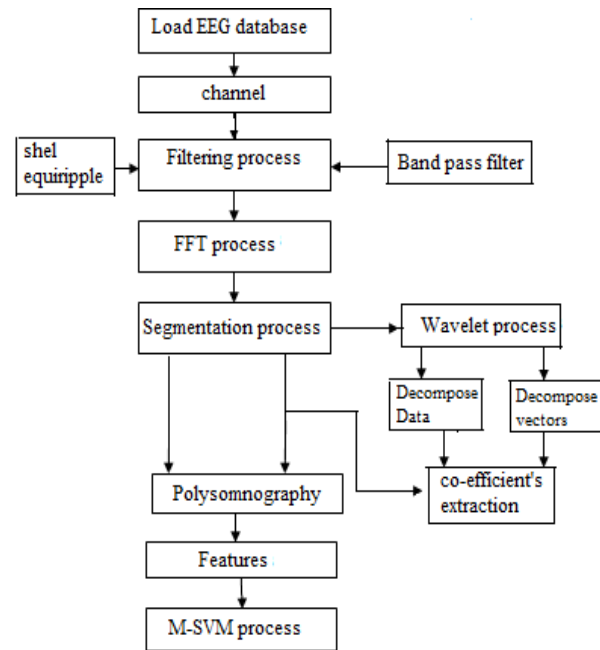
Load EEG database

channel

shel equiripple

Filtering process

Band pass filter

FFT process

Segmentation process

Wavelet process

Decompose Data

Decompose vectors

co-efficient's extraction

Polysomnography

Features

M-SVM process